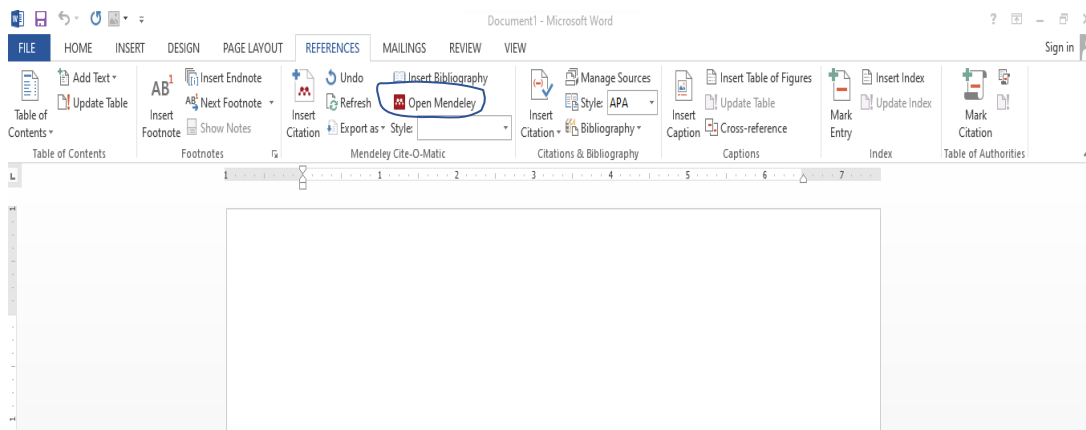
Document1 - Microsoft Word

? – Sign in

FILE HOME INSERT DESIGN PAGE LAYOUT REFERENCES MAILINGS REVIEW VIEW

Table of Contents
Add Text
Update Table
Table of Contents

Insert Footnote
Insert Endnote
Next Footnote
Show Notes
Footnotes

Insert Citation
Undo
Refresh
Export as
Style:
Insert Bibliography
Open Mendeley
Mendeley Cite-O-Matic

Insert Citation
Manage Sources
Style: APA
Bibliography
Citations & Bibliography

Insert Caption
Insert Table of Figures
Update Table
Cross-reference
Captions

Mark Entry
Insert Index
Update Index
Index

Mark Citation
Table of Authorities

1 2 3 4 5 6 7